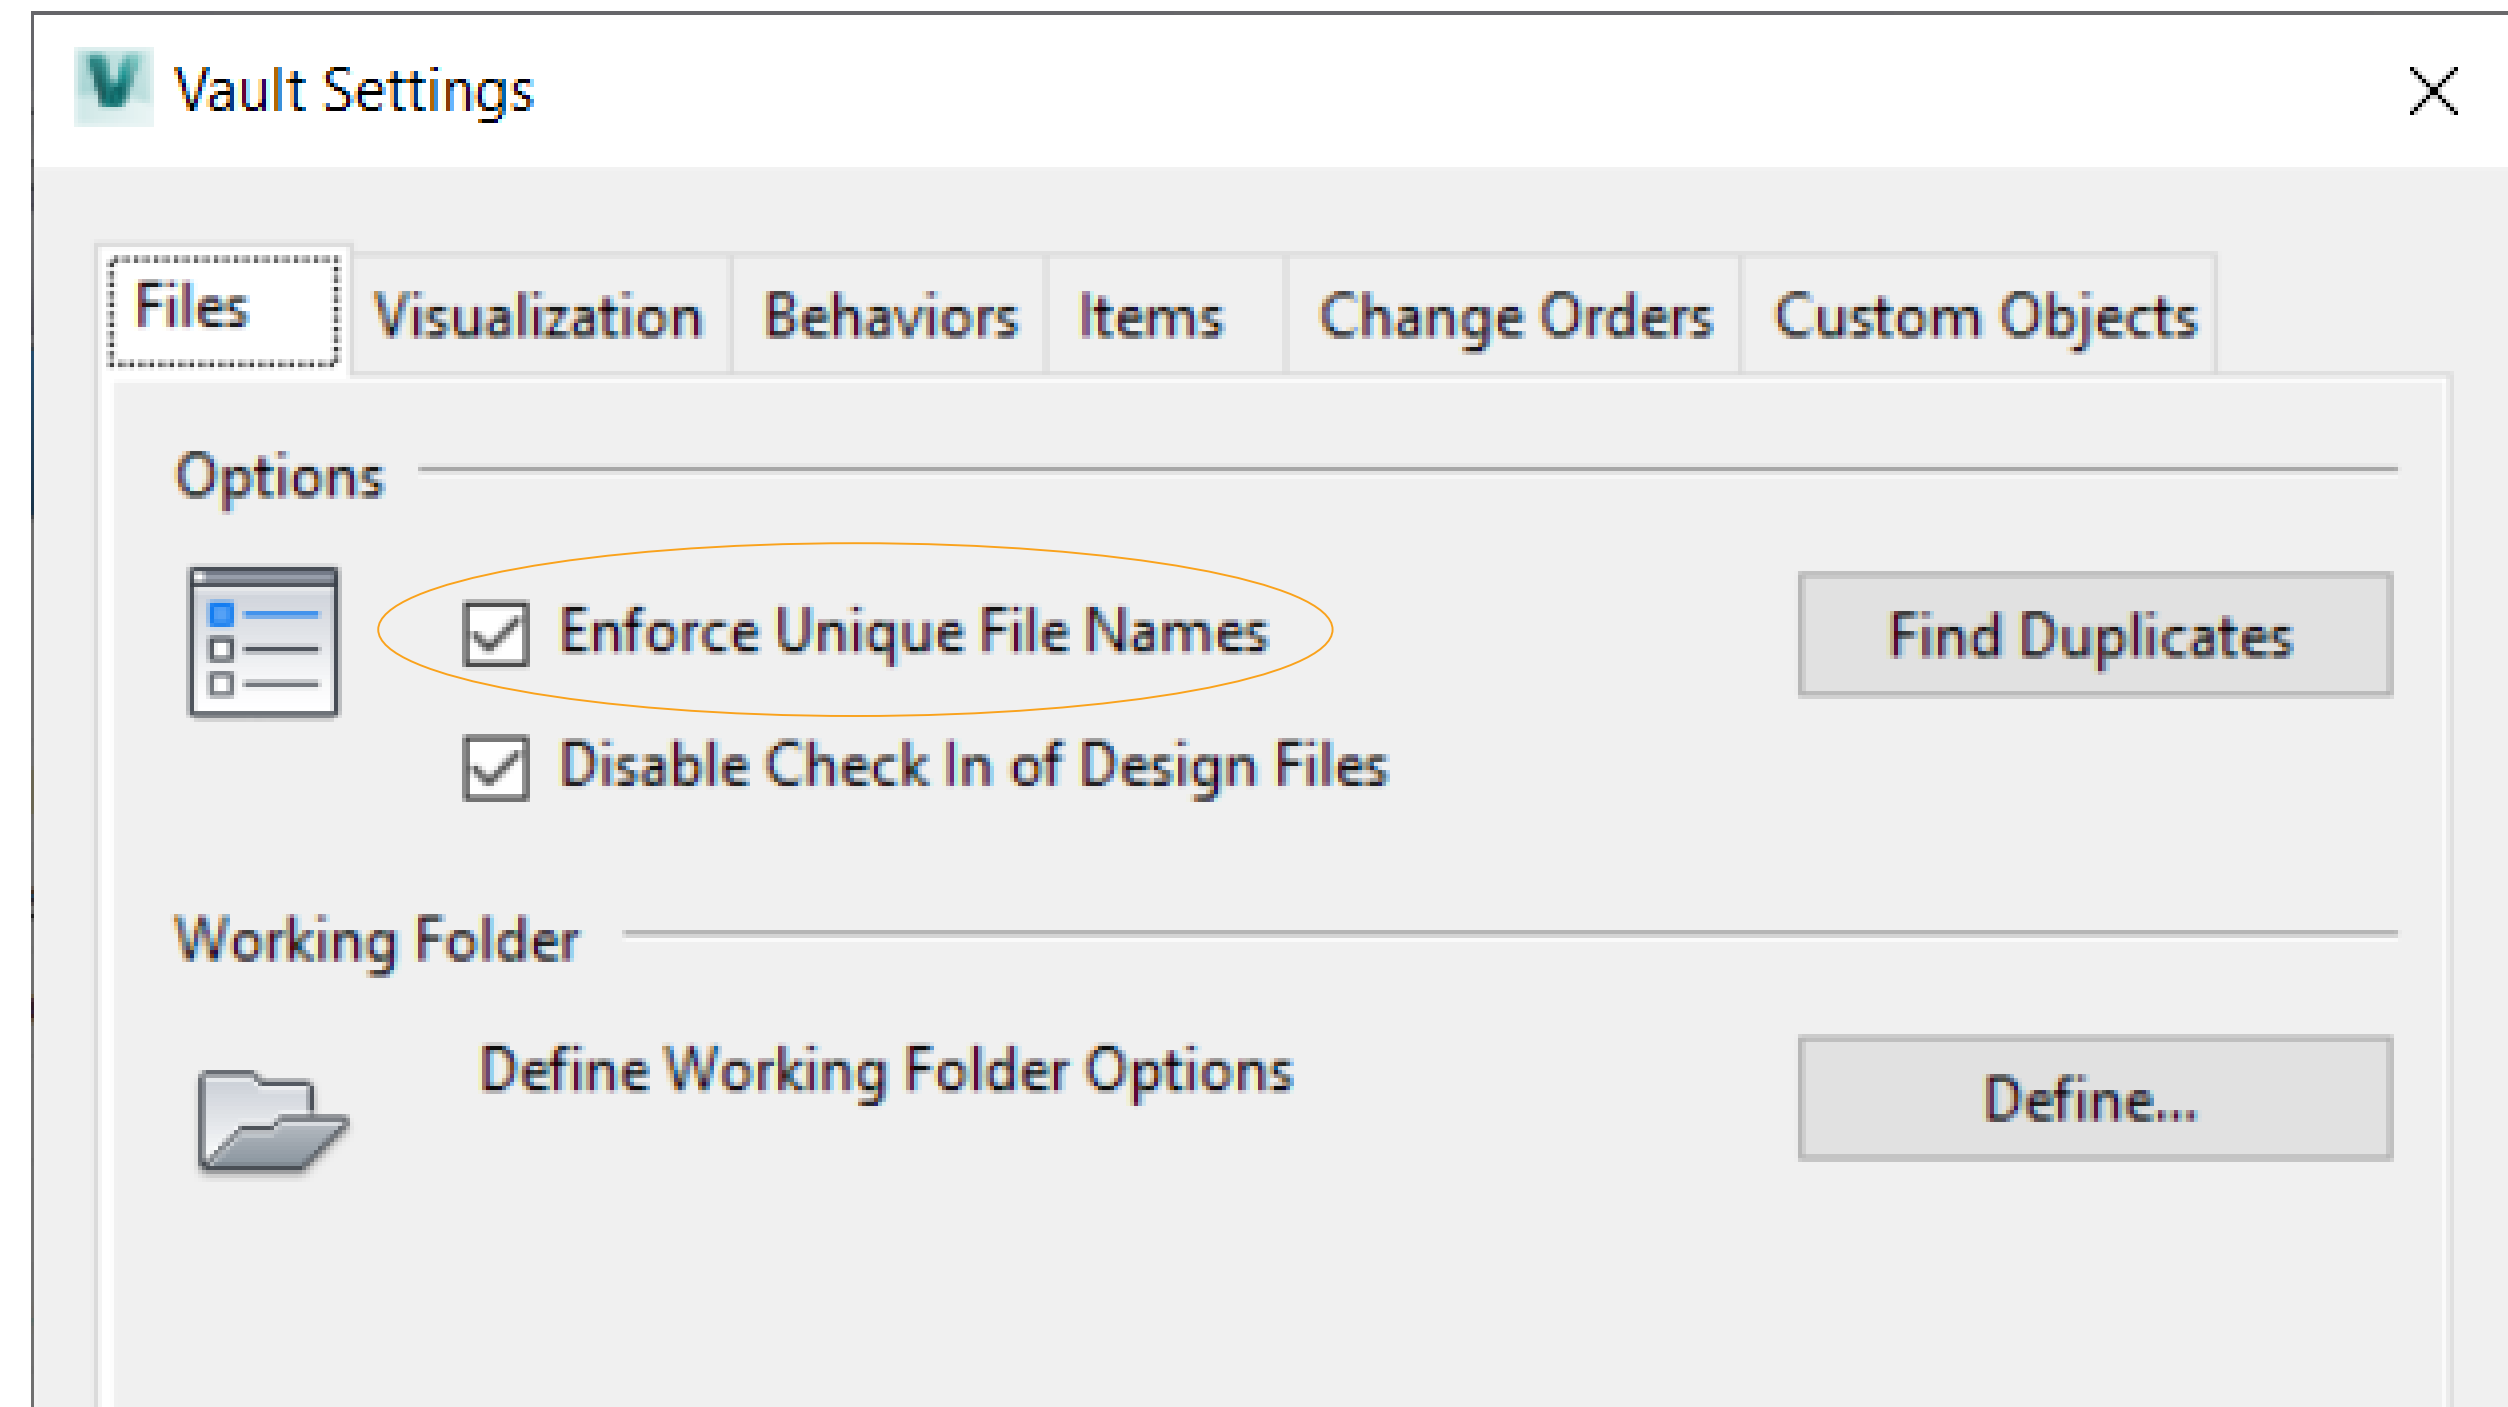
Vault Settings

Files | Visualization | Behaviors | Items | Change Orders | Custom Objects

Options

☑ Enforce Unique File Names

Find Duplicates

☑ Disable Check In of Design Files

Working Folder

Define Working Folder Options

Define...